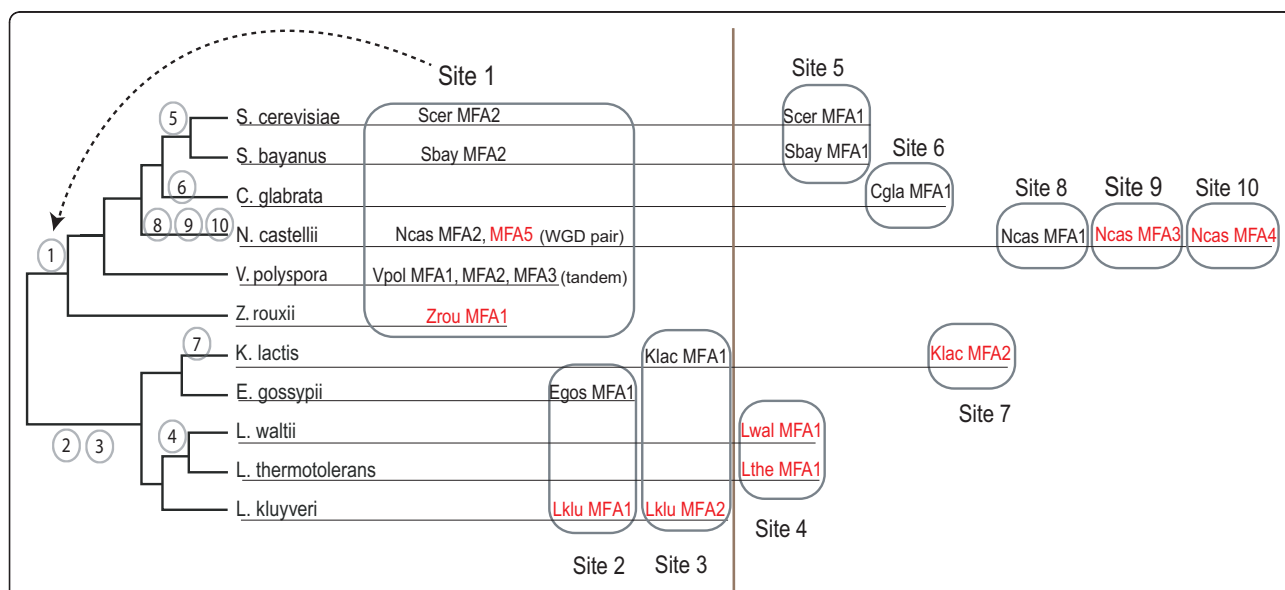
Site 1

5 S. cerevisiae Scer MFA2

S. bayanus Sbay MFA2

6 C. glabrata

8 9 10 N. castellii Ncas MFA2, MFA5 (WGD pair)

1

V. polyspora Vpol MFA1, MFA2, MFA3 (tandem)

Z. rouxii Zrou MFA1

7 K. lactis

E. gossypii Egos MFA1

4 L. waltii

2 3

L. thermotolerans

L. kluyveri Lklu MFA1

Site 2

Klac MFA1

Lklu MFA2

Site 3

Site 5

Scer MFA1

Sbay MFA1

Site 6

Cgla MFA1

Site 8

Ncas MFA1

Site 9

Ncas MFA3

Site 10

Ncas MFA4

Klac MFA2

Site 7

Lwal MFA1

Lthe MFA1

Site 4